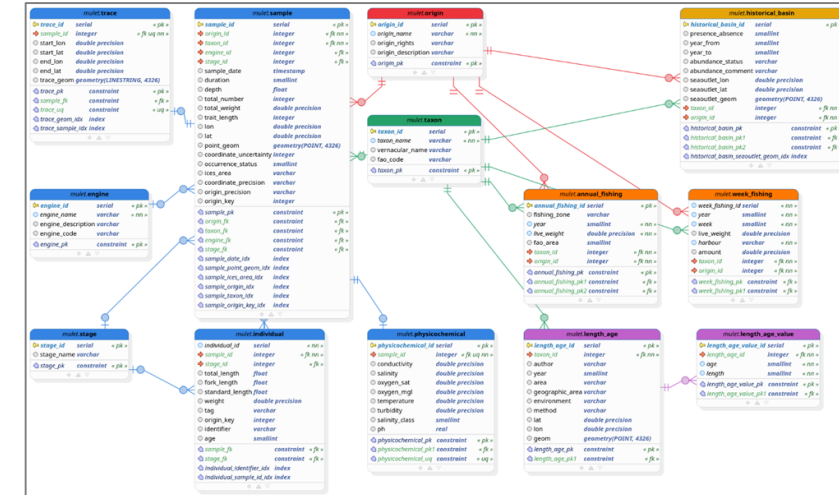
mulet.trace
trace_id serial « pk »
sample_id integer « fk uq nn »
start_lon double precision
start_lat double precision
end_lon double precision
end_lat double precision
trace_geom geometry(LINESTRING, 4326)
trace_pk constraint « pk »
sample_fk constraint « fk »
trace_uq constraint « uq »
trace_geom_idx index
trace_sample_idx index

mulet.sample
sample_id serial « pk »
origin_id integer « fk nn »
taxon_id integer « fk nn »
engine_id integer « fk »
stage_id integer « fk nn »
sample_date timestamp
duration smallint
depth float
total_number integer
total_weight double precision
trait_length integer
lon double precision
lat double precision
point_geom geometry(POINT, 4326)
coordinate_uncertainty integer
occurrence_status smallint
ices_area varchar
coordinate_precision varchar
origin_precision varchar
origin_key integer
sample_pk constraint « pk »
origin_fk constraint « fk »
taxon_fk constraint « fk »
engine_fk constraint « fk »
stage_fk constraint « fk »
sample_date_idx index
sample_point_geom_idx index
sample_ices_area_idx index
sample_origin_idx index
sample_taxon_idx index
sample_origin_key_idx index

mulet.origin
origin_id serial « pk »
origin_name varchar « nn »
origin_rights varchar
origin_description varchar
origin_pk constraint « pk »

mulet.historical_basin
historical_basin_id serial « pk »
presence_absence smallint
year_from smallint
year_to smallint
abundance_status varchar
abundance_comment varchar
seaoutlet_lon double precision
seaoutlet_lat double precision
seaoutlet_geom geometry(POINT, 4326)
taxon_id integer « fk nn »
origin_id integer « fk nn »
historical_basin_pk constraint « pk »
historical_basin_pk1 constraint « fk »
historical_basin_pk2 constraint « fk »
historical_basin_seaoutlet_geom_idx index

mulet.taxon
taxon_id serial « pk »
taxon_name varchar « nn »
vernacular_name varchar
fao_code varchar
taxon_pk constraint « pk »

mulet.engine
engine_id serial « pk »
engine_name varchar « nn »
engine_description varchar
engine_code varchar
engine_pk constraint « pk »

mulet.annual_fishing
annual_fishing_id serial « pk »
fishing_zone varchar
year smallint « nn »
live_weight double precision « nn »
fao_area smallint
taxon_id integer « fk nn »
origin_id integer « fk nn »
annual_fishing_pk constraint « pk »
annual_fishing_pk1 constraint « fk »
annual_fishing_pk2 constraint « fk »

mulet.week_fishing
week_fishing_id serial « pk »
year smallint « nn »
week smallint « nn »
live_weight double precision
harbour varchar « nn »
amount double precision
taxon_id integer « fk nn »
origin_id integer « fk nn »
week_fishing_pk constraint « pk »
week_fishing_pk1 constraint « fk »

mulet.stage
stage_id serial « pk »
stage_name varchar
stage_pk constraint « pk »

mulet.individual
individual_id serial « nn »
sample_id integer « fk nn »
stage_id integer « fk »
total_length float
fork_length float
standard_length float
weight double precision
tag varchar
origin_key integer
identifier varchar
age smallint
sample_fk constraint « fk »
stage_fk constraint « fk »
individual_identifier_idx index
individual_sample_id_idx index

mulet.physicochemical
physicochemical_id serial « pk »
sample_id integer « fk uq nn »
conductivity double precision
salinity double precision
oxygen_sat double precision
oxygen_mgl double precision
temperature double precision
turbidity double precision
salinity_class smallint
ph real
physicochemical_pk constraint « pk »
physicochemical_pk1 constraint « fk »
physicochemical_uq constraint « uq »

mulet.length_age
length_age_id serial « pk »
taxon_id integer « fk nn »
author varchar
year smallint
area varchar
geographic_area varchar
environment varchar
method varchar
lat double precision
lon double precision
geom geometry(POINT, 4326)
length_age_pk constraint « pk »
length_age_pk1 constraint « fk »

mulet.length_age_value
length_age_value serial « pk »
length_age_id integer « fk nn »
age smallint « nn »
length smallint « nn »
length_age_value_pk constraint « pk »
length_age_value_pk1 constraint « fk »